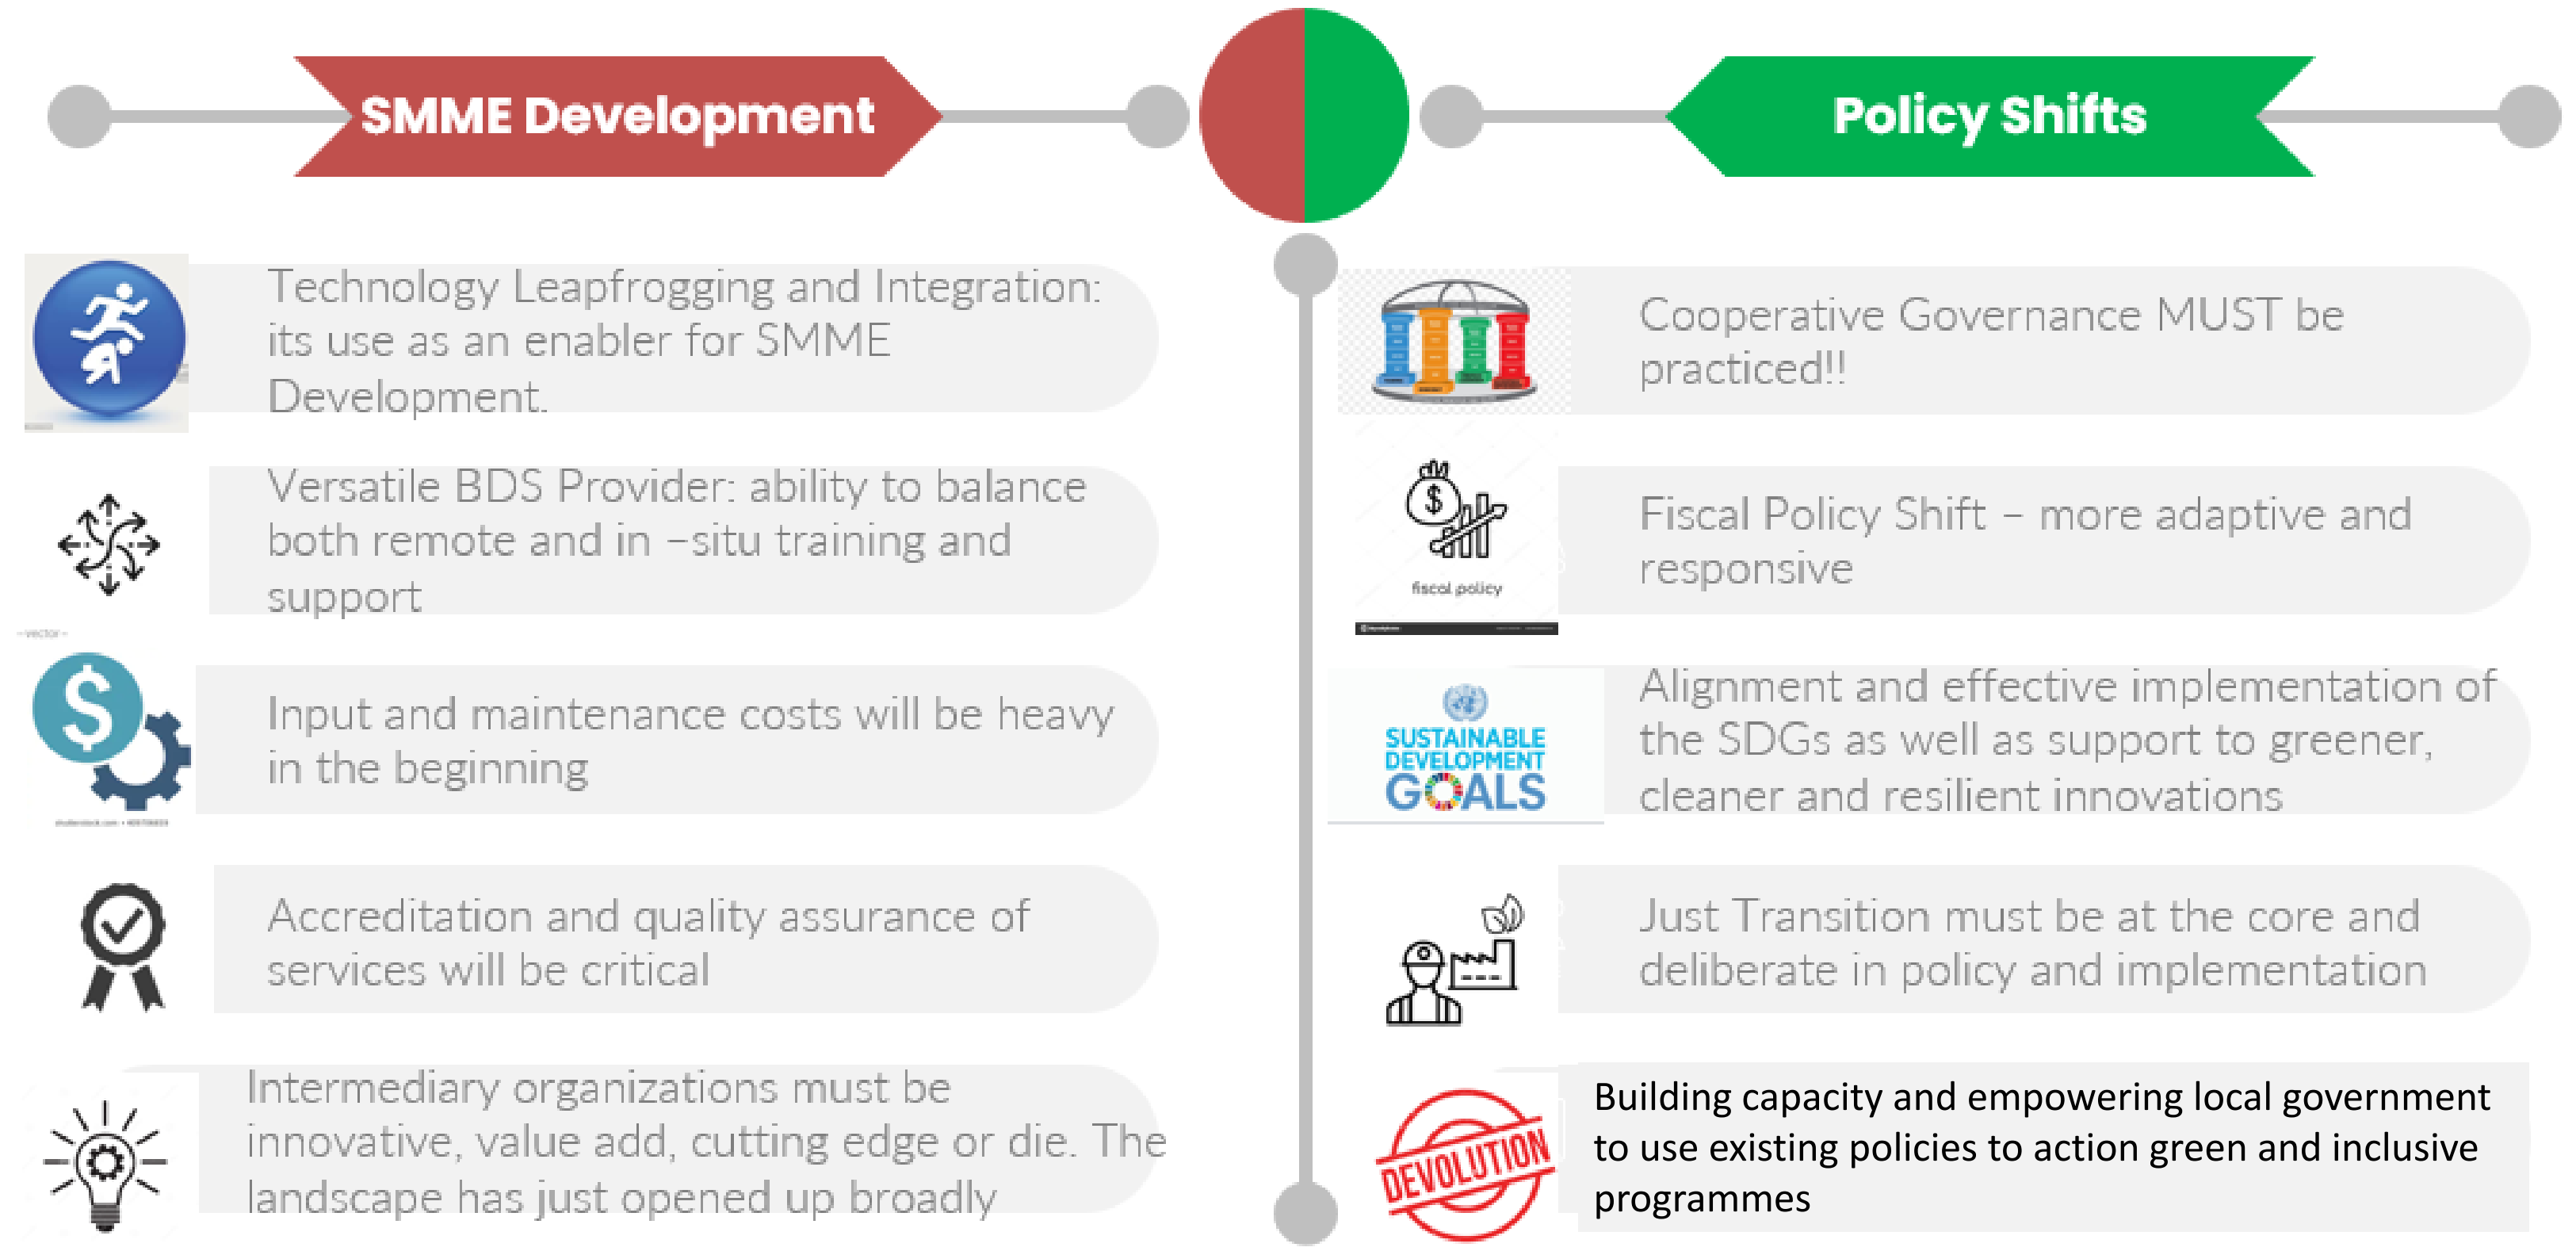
SMME Development

Technology Leapfrogging and Integration: its use as an enabler for SMME Development.

Versatile BDS Provider: ability to balance both remote and in –situ training and support

Input and maintenance costs will be heavy in the beginning

Accreditation and quality assurance of services will be critical

Intermediary organizations must be innovative, value add, cutting edge or die. The landscape has just opened up broadly

Policy Shifts

Cooperative Governance MUST be practiced!!

fiscal policy

Fiscal Policy Shift – more adaptive and responsive

SUSTAINABLE DEVELOPMENT GOALS

Alignment and effective implementation of the SDGs as well as support to greener, cleaner and resilient innovations

Just Transition must be at the core and deliberate in policy and implementation

DEVOLUTION

Building capacity and empowering local government to use existing policies to action green and inclusive programmes